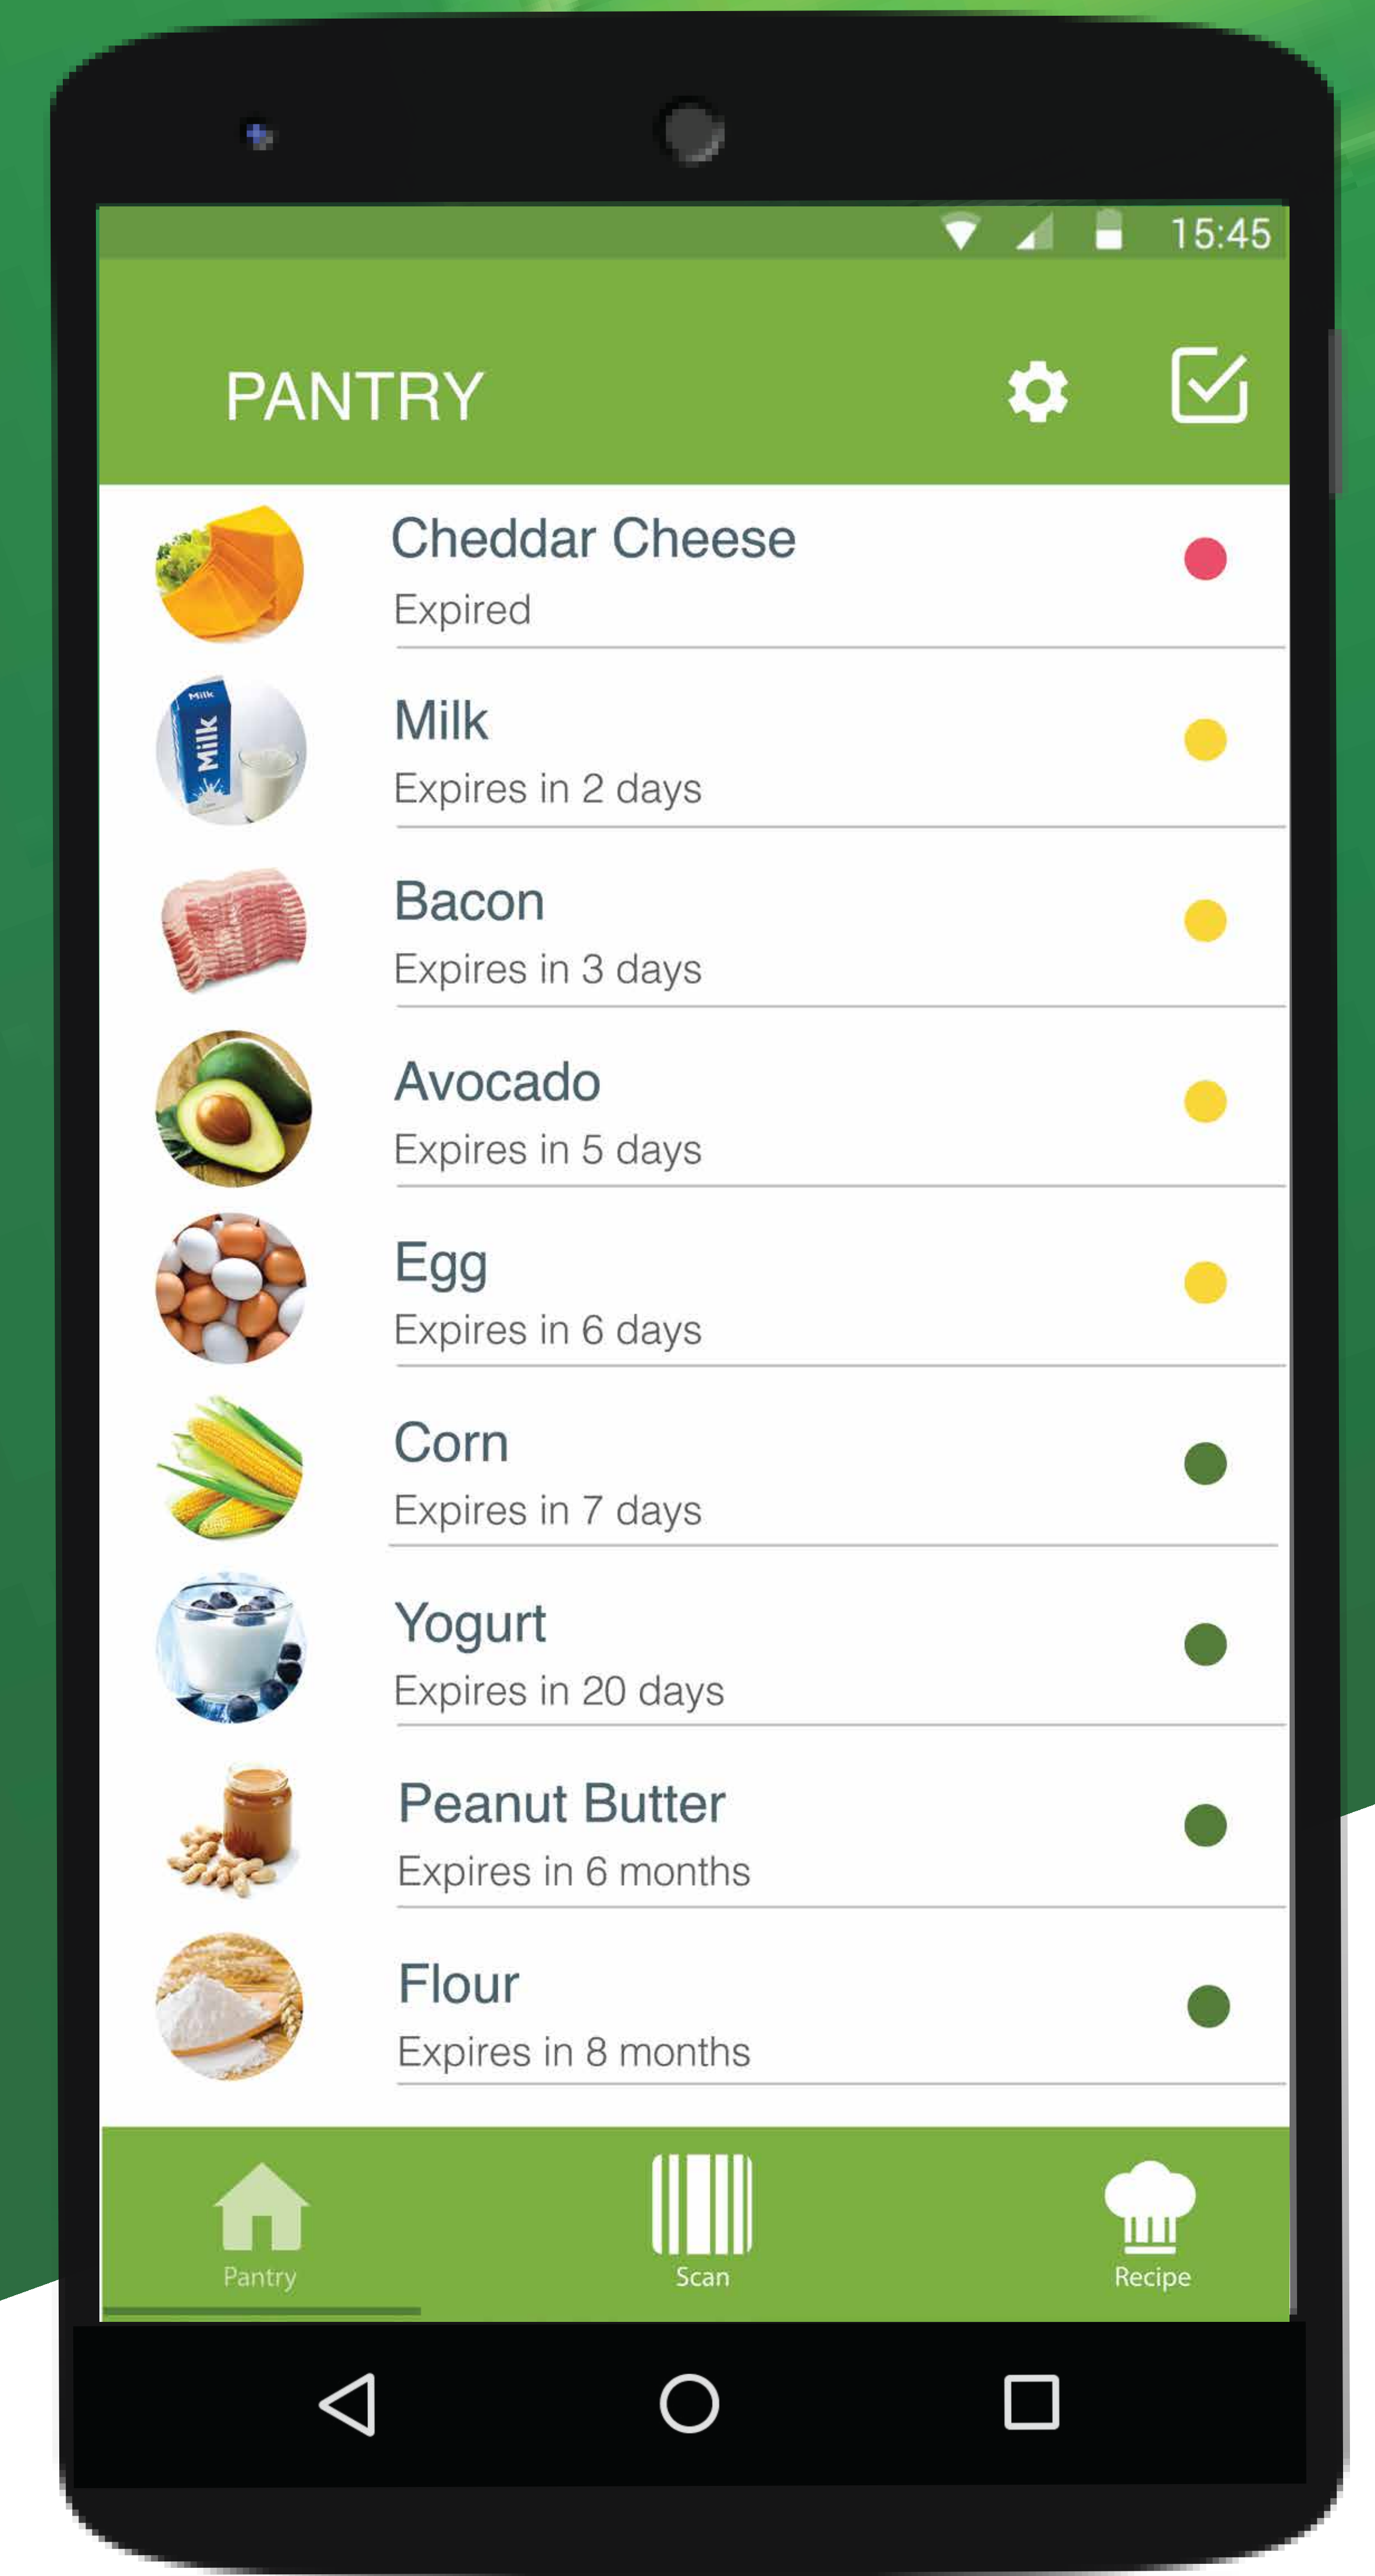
15:45

PANTRY

Milk

Cheddar Cheese
Expired

Milk
Expires in 2 days

Bacon
Expires in 3 days

Avocado
Expires in 5 days

Egg
Expires in 6 days

Corn
Expires in 7 days

Yogurt
Expires in 20 days

Peanut Butter
Expires in 6 months

Flour
Expires in 8 months

Pantry
Scan
Recipe